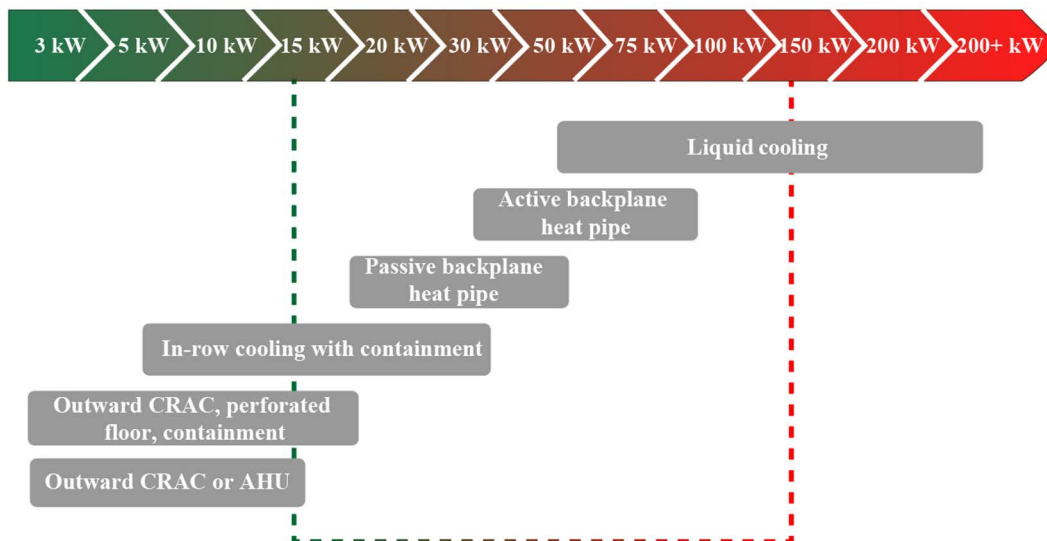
3 kW 5 kW 10 kW 15 kW 20 kW 30 kW 50 kW 75 kW 100 kW 150 kW 200 kW 200+ kW

Liquid cooling

Active backplane heat pipe

Passive backplane heat pipe

In-row cooling with containment

Outward CRAC, perforated floor, containment

Outward CRAC or AHU